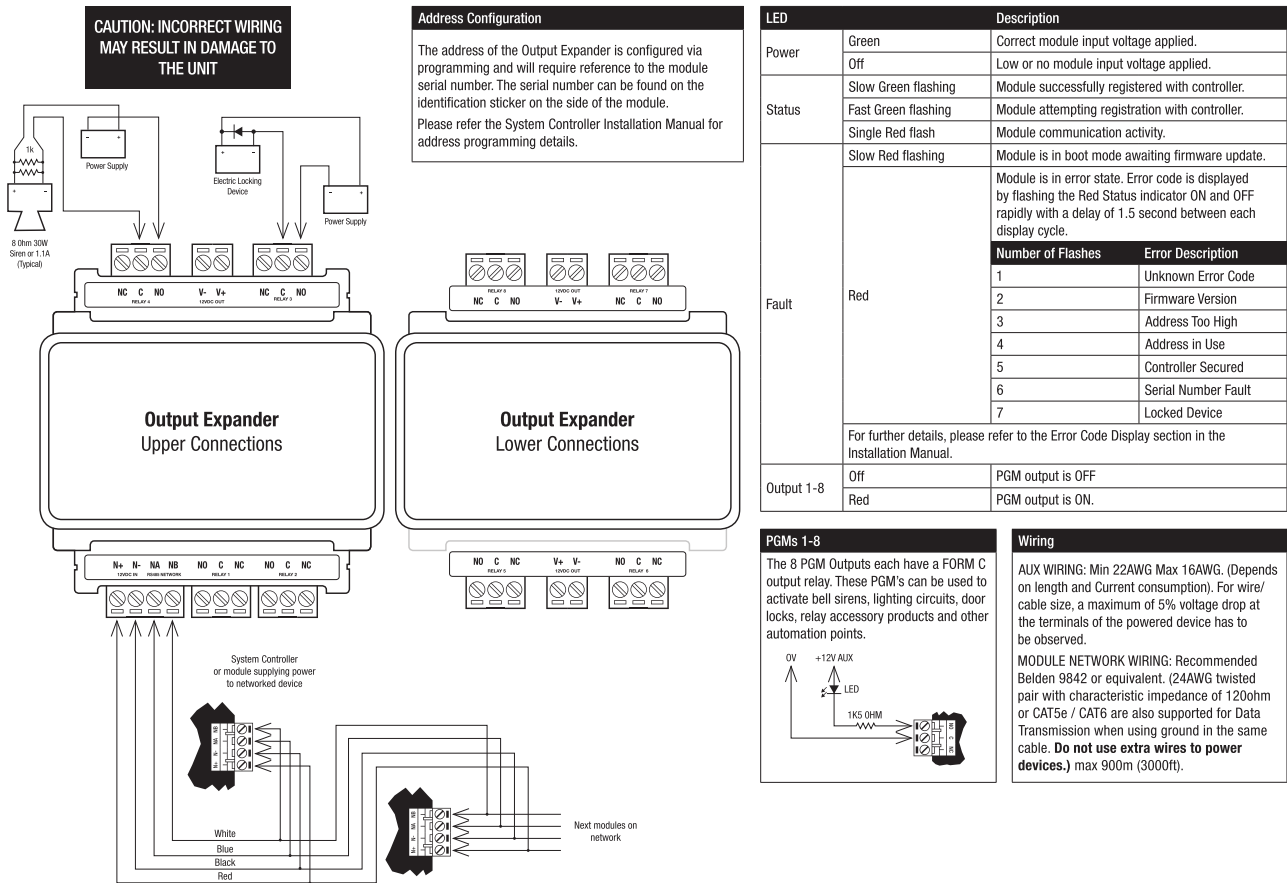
CAUTION: INCORRECT WIRING MAY RESULT IN DAMAGE TO THE UNIT

1k

Power Supply

Electric Locking Device

Power Supply

8 Ohm 30W Siren or 1.1A (Typical)

NC C NO
RELAY 4

V- V+
12VDC OUT

NC C NO
RELAY 3

Output Expander
Upper Connections

N+ N- NA NB
12VDC IN RS485 NETWORK

NO C NC
RELAY 1

NO C NC
RELAY 2

System Controller or module supplying power to networked device

White
Blue
Black
Red

Next modules on network

Address Configuration

The address of the Output Expander is configured via programming and will require reference to the module serial number. The serial number can be found on the identification sticker on the side of the module.

Please refer the System Controller Installation Manual for address programming details.

RELAY 8
NC C NO

12VDC OUT
V- V+

RELAY 7
NC C NO

Output Expander
Lower Connections

NO C NC
RELAY 5

V+ V-
12VDC OUT

NO C NC
RELAY 6

| LED | | Description |
|---|---|---|
| Power | Green | Correct module input voltage applied. |
| | Off | Low or no module input voltage applied. |
| Status | Slow Green flashing | Module successfully registered with controller. |
| | Fast Green flashing | Module attempting registration with controller. |
| | Single Red flash | Module communication activity. |
| Fault | Slow Red flashing | Module is in boot mode awaiting firmware update. |
| | Red | Module is in error state. Error code is displayed by flashing the Red Status indicator ON and OFF rapidly with a delay of 1.5 second between each display cycle. |

| Number of Flashes | Error Description |
|---|---|
| 1 | Unknown Error Code |
| 2 | Firmware Version |
| 3 | Address Too High |
| 4 | Address in Use |
| 5 | Controller Secured |
| 6 | Serial Number Fault |
| 7 | Locked Device |

For further details, please refer to the Error Code Display section in the Installation Manual.

| Output 1-8 | Off | PGM output is OFF |
|---|---|---|
| | Red | PGM output is ON. |

PGMs 1-8

The 8 PGM Outputs each have a FORM C output relay. These PGM's can be used to activate bell sirens, lighting circuits, door locks, relay accessory products and other automation points.

0V +12V AUX
LED
1K5 OHM

Wiring

AUX WIRING: Min 22AWG Max 16AWG. (Depends on length and Current consumption). For wire/ cable size, a maximum of 5% voltage drop at the terminals of the powered device has to be observed.

MODULE NETWORK WIRING: Recommended Belden 9842 or equivalent. (24AWG twisted pair with characteristic impedance of 120ohm or CAT5e / CAT6 are also supported for Data Transmission when using ground in the same cable. **Do not use extra wires to power devices.)** max 900m (3000ft).